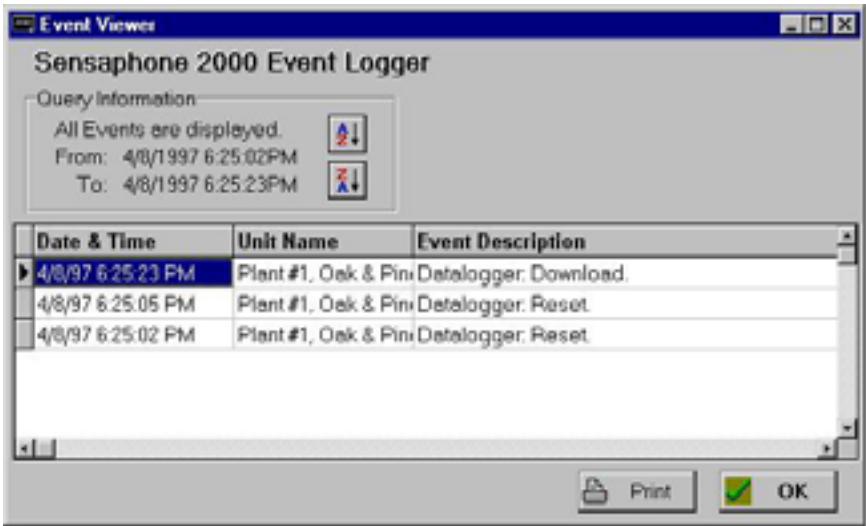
Event Viewer

Sensaphone 2000 Event Logger

Query Information
All Events are displayed.
From: 4/8/1997 6:25:02PM
To: 4/8/1997 6:25:23PM

| Date & Time | Unit Name | Event Description |
|---|---|---|
| 4/8/97 6:25:23 PM | Plant #1, Oak & Pin | Datalogger: Download. |
| 4/8/97 6:25:05 PM | Plant #1, Oak & Pin | Datalogger: Reset. |
| 4/8/97 6:25:02 PM | Plant #1, Oak & Pin | Datalogger: Reset. |

Print
OK